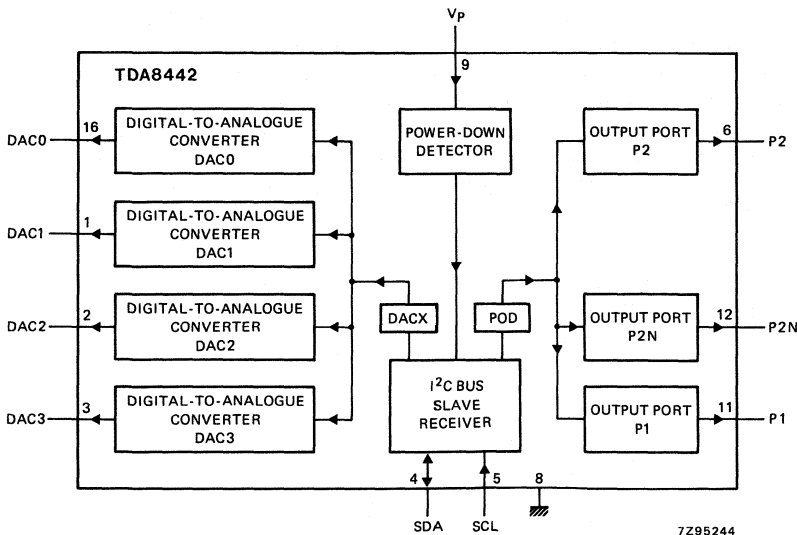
$V_P$

9

TDA8442

DAC0 16 DIGITAL-TO-ANALOGUE CONVERTER DAC0

DAC1 1 DIGITAL-TO-ANALOGUE CONVERTER DAC1

DAC2 2 DIGITAL-TO-ANALOGUE CONVERTER DAC2

DAC3 3 DIGITAL-TO-ANALOGUE CONVERTER DAC3

POWER-DOWN DETECTOR

DACX

POD

$I^2C$ BUS SLAVE RECEIVER

OUTPUT PORT P2 6 P2

OUTPUT PORT P2N 12 P2N

OUTPUT PORT P1 11 P1

4 5 8

SDA SCL

7Z95244